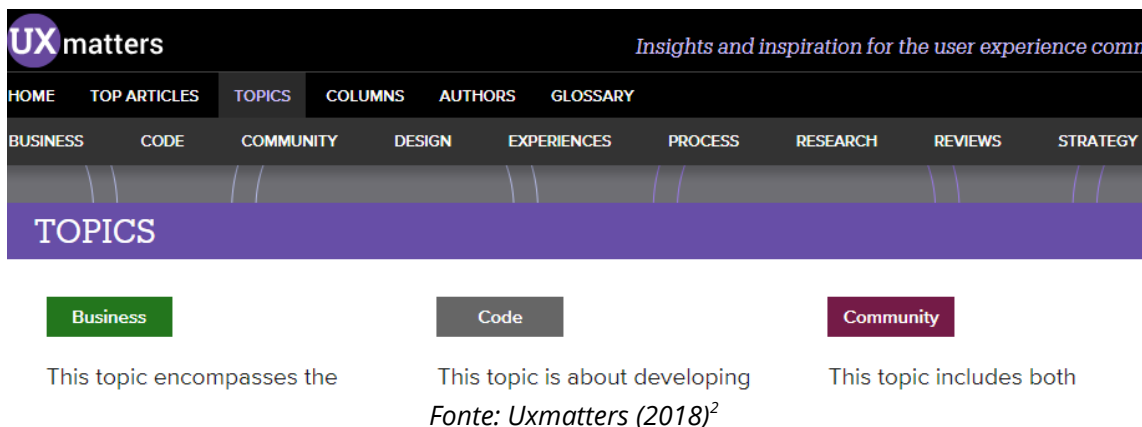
UX matters

Insights and inspiration for the user experience comm

HOME TOP ARTICLES TOPICS COLUMNS AUTHORS GLOSSARY

BUSINESS CODE COMMUNITY DESIGN EXPERIENCES PROCESS RESEARCH REVIEWS STRATEGY

TOPICS

Business

This topic encompasses the

Code

This topic is about developing

Community

This topic includes both

Fonte: Uxmatters (2018)$^2$